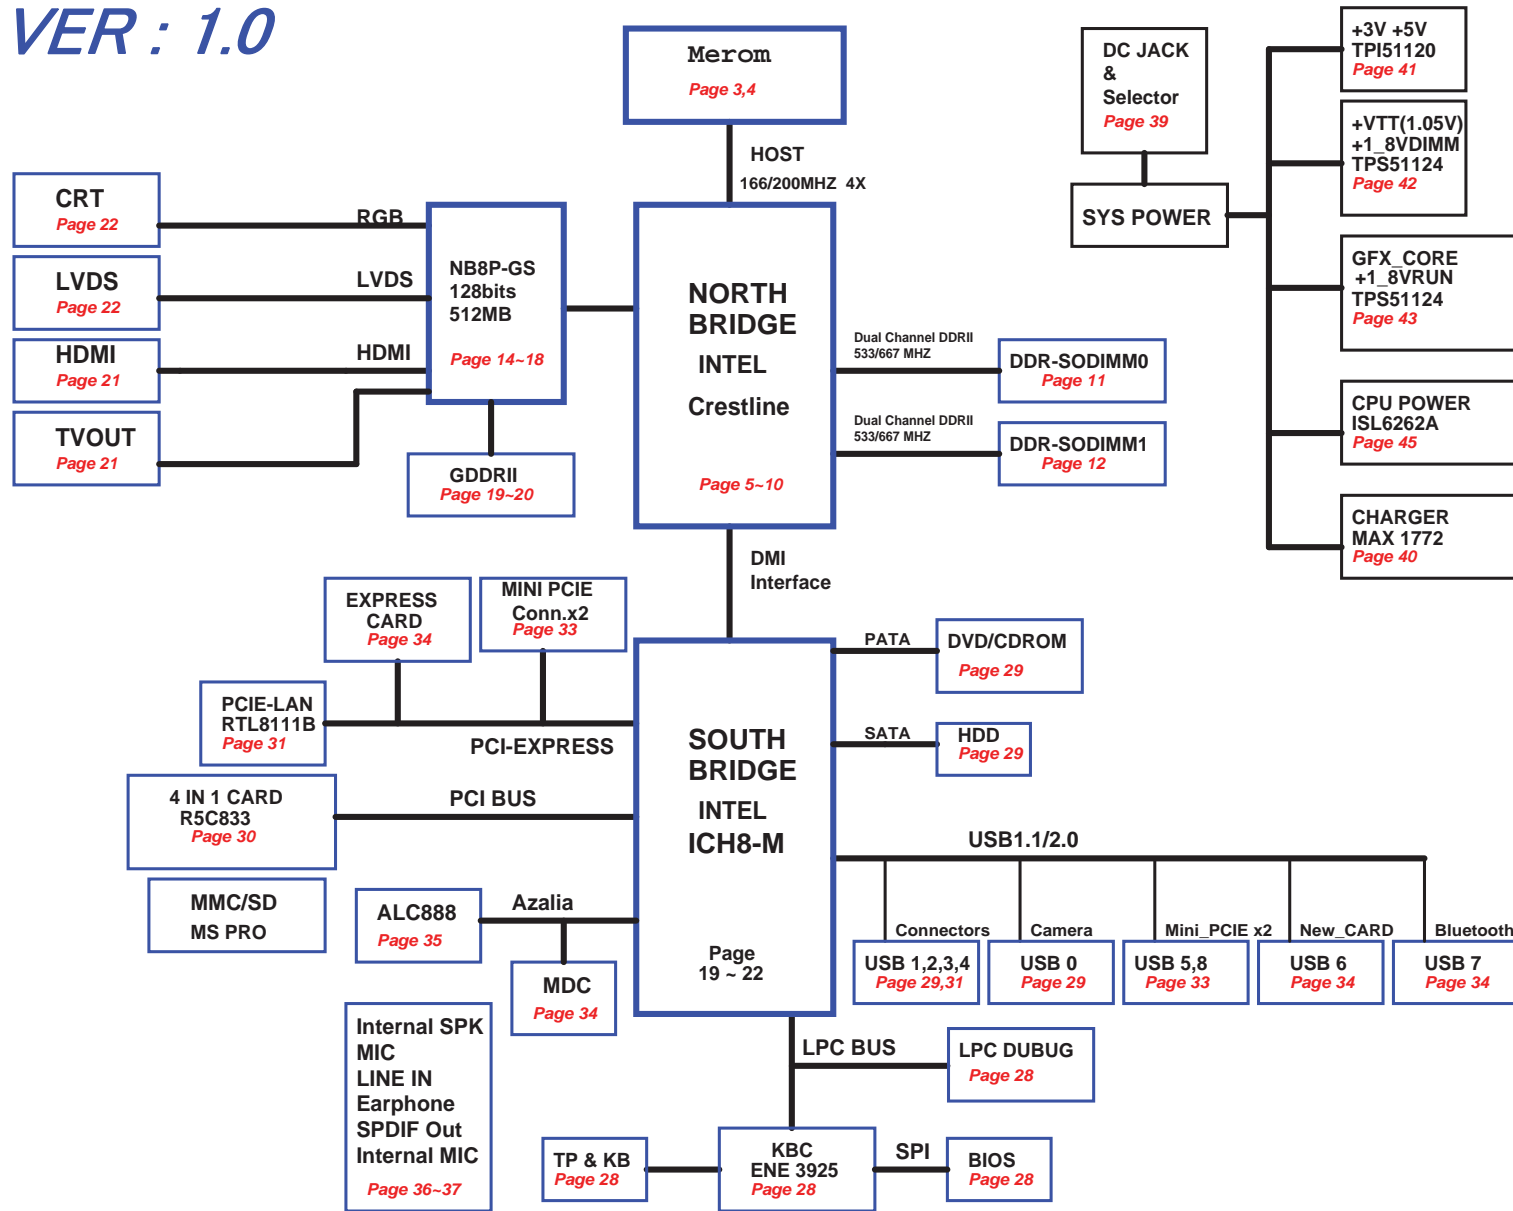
VER : 1.0

Merom
Page 3,4

HOST
166/200MHZ 4X

DC JACK
&
Selector
Page 39

SYS POWER

+3V +5V
TPI51120
Page 41

+VTT(1.05V)
+1_8VDIMM
TPS51124
Page 42

GFX_CORE
+1_8VRUN
TPS51124
Page 43

CPU POWER
ISL6262A
Page 45

CHARGER
MAX 1772
Page 40

CRT
Page 22

LVDS
Page 22

HDMI
Page 21

TVOUT
Page 21

RGB

LVDS

HDMI

NB8P-GS
128bits
512MB
Page 14~18

GDDRII
Page 19~20

NORTH
BRIDGE
INTEL
Crestline
Page 5~10

Dual Channel DDRII
533/667 MHZ

DDR-SODIMM0
Page 11

Dual Channel DDRII
533/667 MHZ

DDR-SODIMM1
Page 12

DMI
Interface

EXPRESS
CARD
Page 34

MINI PCIE
Conn.x2
Page 33

PCIE-LAN
RTL8111B
Page 31

PCI-EXPRESS

4 IN 1 CARD
R5C833
Page 30

PCI BUS

MMC/SD
MS PRO

ALC888
Page 35

Azalia

MDC
Page 34

Internal SPK
MIC
LINE IN
Earphone
SPDIF Out
Internal MIC
Page 36~37

SOUTH
BRIDGE
INTEL
ICH8-M

Page
19 ~ 22

PATA

DVD/CDROM
Page 29

SATA

HDD
Page 29

USB1.1/2.0

Connectors
USB 1,2,3,4
Page 29,31

Camera
USB 0
Page 29

Mini_PCIE x2
USB 5,8
Page 33

New_CARD
USB 6
Page 34

Bluetooth
USB 7
Page 34

LPC BUS

LPC DUBUG
Page 28

TP & KB
Page 28

KBC
ENE 3925
Page 28

SPI

BIOS
Page 28